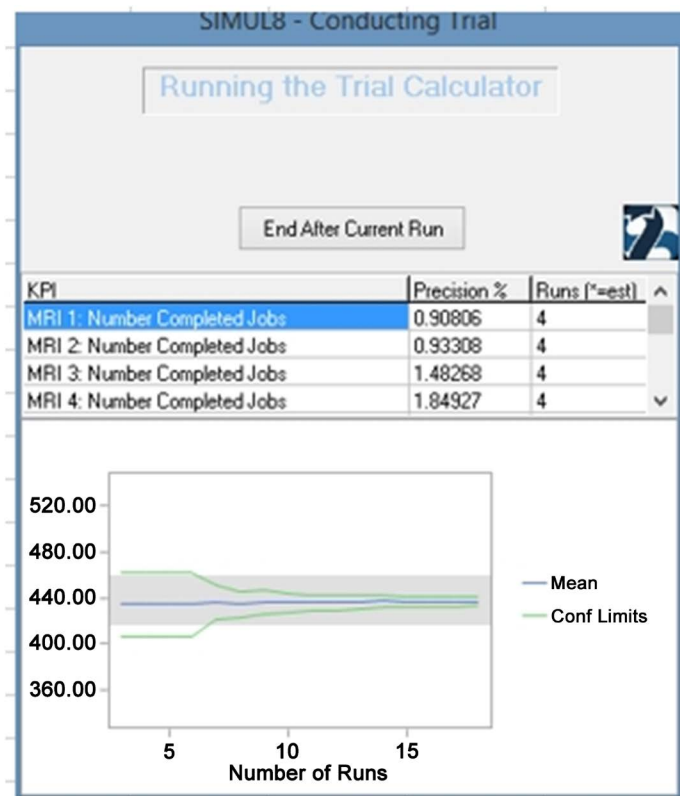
SIMUL8 - Conducting Trial

Running the Trial Calculator

End After Current Run

| KPI | Precision % | Runs (*=est) |
|---|---|---|
| MRI 1: Number Completed Jobs | 0.90806 | 4 |
| MRI 2: Number Completed Jobs | 0.93308 | 4 |
| MRI 3: Number Completed Jobs | 1.48268 | 4 |
| MRI 4: Number Completed Jobs | 1.84927 | 4 |

520.00
480.00
440.00
400.00
360.00

5
10
15
Number of Runs

Mean
Conf Limits